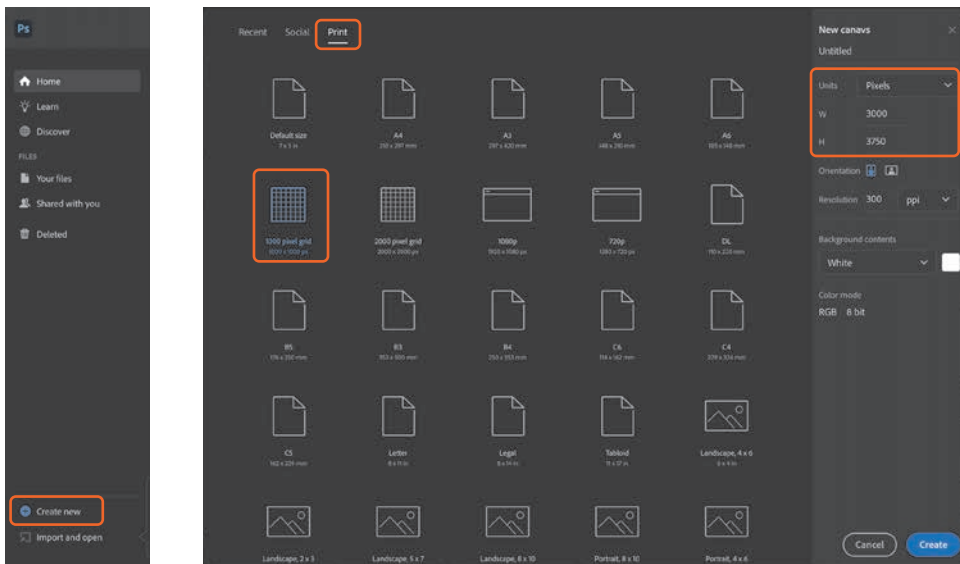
Ps

Home
Learn
Discover
FILES
Your files
Shared with you
Deleted

Create new
Import and open

Recent Social Print

Default size
7 x 5 in

A4
210 x 297 mm

A3
297 x 420 mm

A5
148 x 210 mm

A6
105 x 148 mm

1000 pixel grid
1000 x 1000 px

2000 pixel grid
2000 x 2000 px

1080p
1920 x 1080 px

720p
1280 x 720 px

DL
110 x 220 mm

B5
176 x 250 mm

B3
353 x 500 mm

B4
250 x 353 mm

C6
114 x 162 mm

C4
229 x 324 mm

C5
162 x 229 mm

Letter
8.5 x 11 in

Legal
8.5 x 14 in

Tabloid
11 x 17 in

Landscape, 4 x 6
6 x 4 in

Landscape, 2 x 3

Landscape, 5 x 7

Landscape, 8 x 10

Portrait, 8 x 10

Portrait, 4 x 6

New canavs
Untitled

Units Pixels
W 3000
H 3750

Orientation

Resolution 300 ppi

Background contents
White

Color mode
RGB 8 bit

Cancel
Create